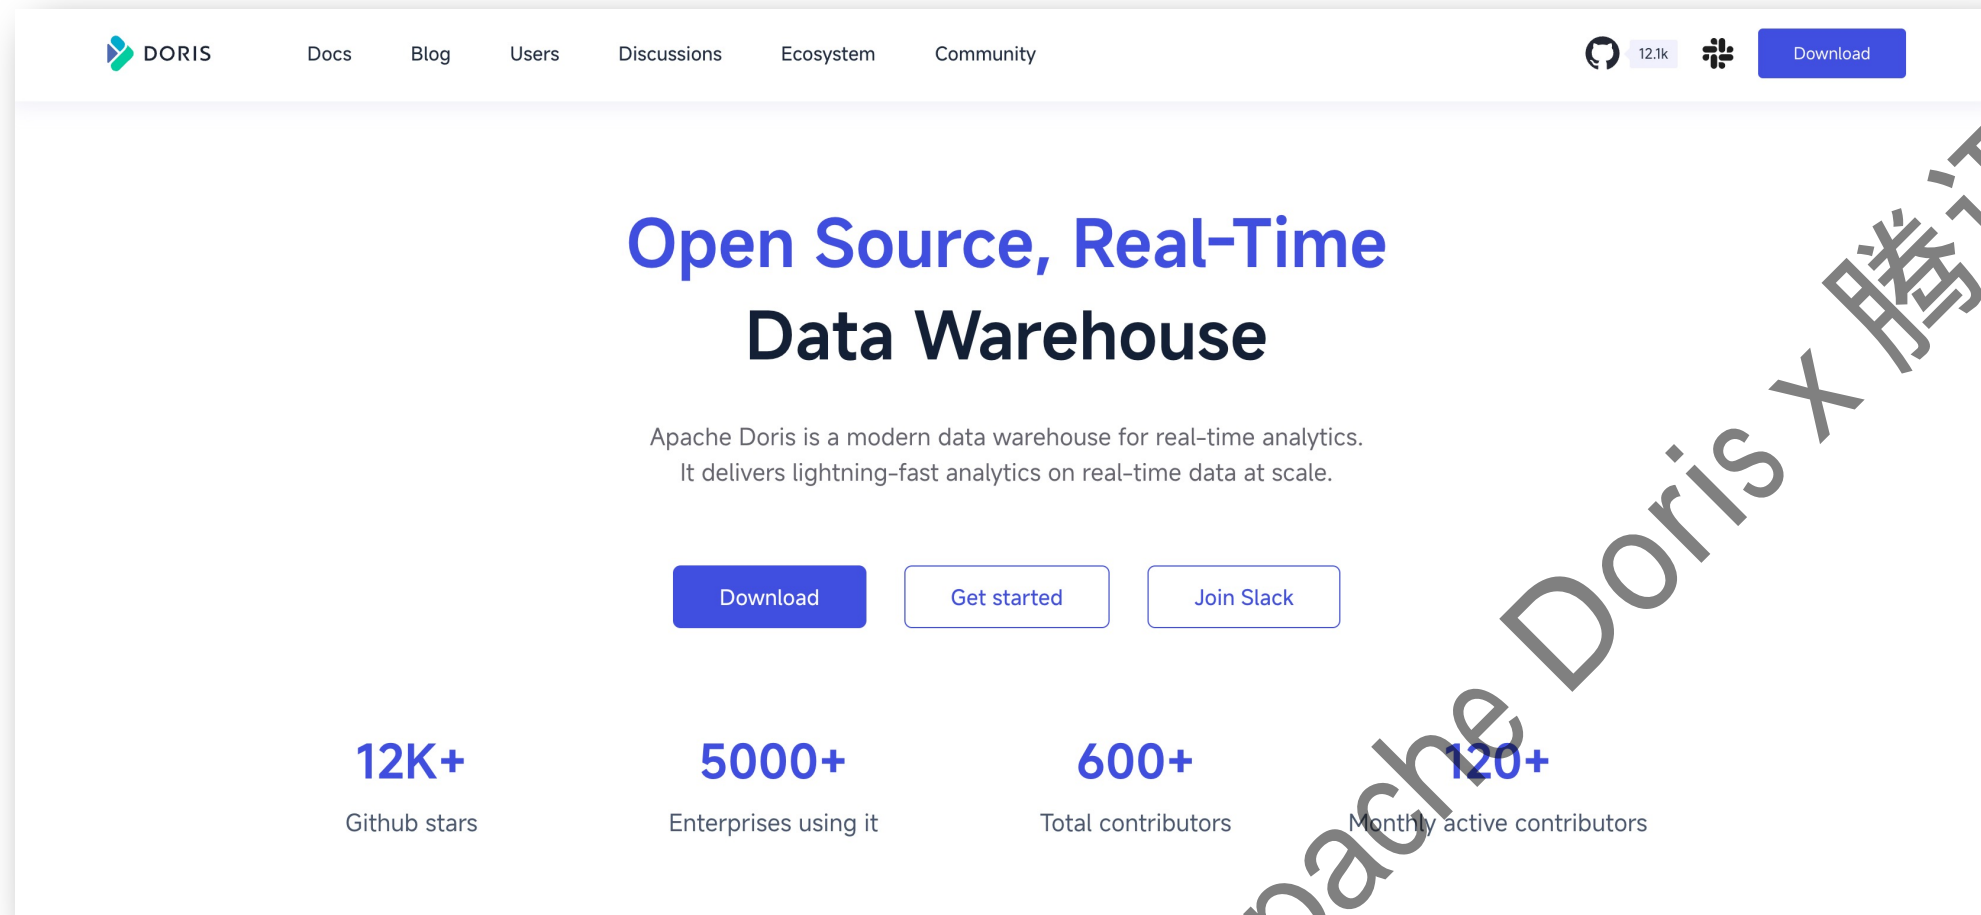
DORIS Docs Blog Users Discussions Ecosystem Community 12.1k Download

Open Source, Real-Time
Data Warehouse

Apache Doris is a modern data warehouse for real-time analytics.
It delivers lightning-fast analytics on real-time data at scale.

Download Get started Join Slack

12K+
Github stars

5000+
Enterprises using it

600+
Total contributors

120+
Monthly active contributors

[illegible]pache Doris x 腾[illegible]